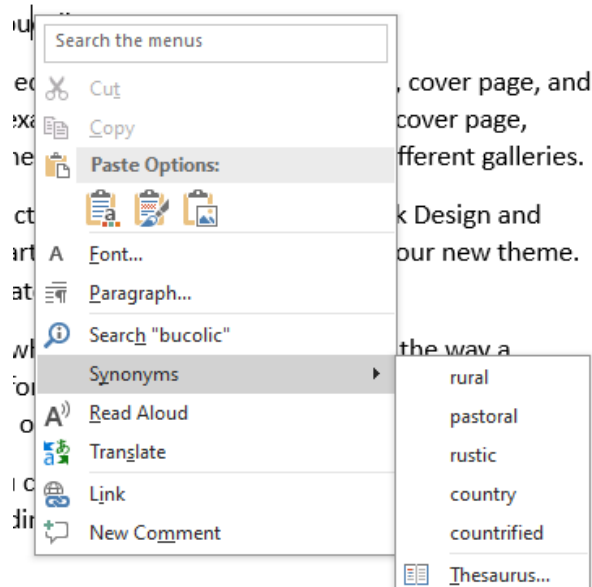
Search the menus

Cut

Copy

Paste Options:

Font...

Paragraph...

Search "bucolic"

Synonyms

Read Aloud

Translate

Link

New Comment

rural

pastoral

rustic

country

countrified

Thesaurus...

, cover page, and
cover page,
fferent galleries.

k Design and
our new theme.

the way a